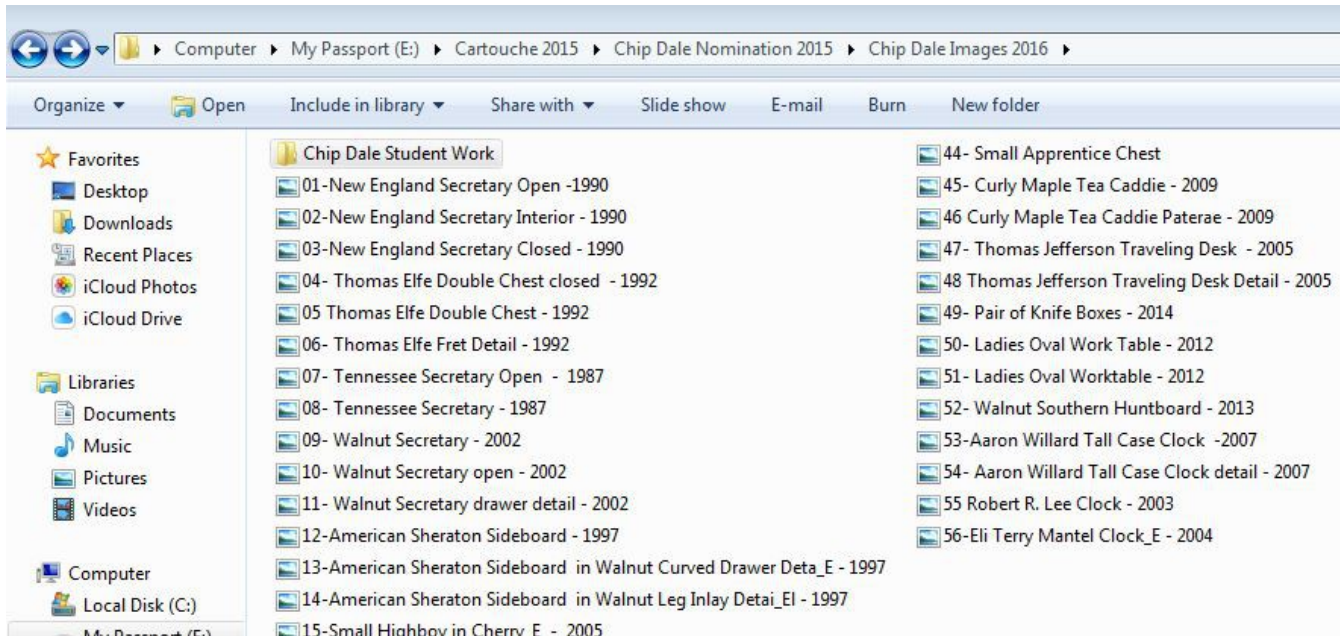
Computer ▸ My Passport (E:) ▸ Cartouche 2015 ▸ Chip Dale Nomination 2015 ▸ Chip Dale Images 2016 ▸

Organize ▾ Open Include in library ▾ Share with ▾ Slide show E-mail Burn New folder

Favorites
Desktop
Downloads
Recent Places
iCloud Photos
iCloud Drive

Libraries
Documents
Music
Pictures
Videos

Computer
Local Disk (C:)
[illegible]

Chip Dale Student Work
01-New England Secretary Open -1990
02-New England Secretary Interior - 1990
03-New England Secretary Closed - 1990
04- Thomas Elfe Double Chest closed - 1992
05 Thomas Elfe Double Chest - 1992
06- Thomas Elfe Fret Detail - 1992
07- Tennessee Secretary Open - 1987
08- Tennessee Secretary - 1987
09- Walnut Secretary - 2002
10- Walnut Secretary open - 2002
11- Walnut Secretary drawer detail - 2002
12-American Sheraton Sideboard - 1997
13-American Sheraton Sideboard in Walnut Curved Drawer Deta_E - 1997
14-American Sheraton Sideboard in Walnut Leg Inlay Detai_El - 1997
15-Small Highboy in Cherry_E - 2005

44- Small Apprentice Chest
45- Curly Maple Tea Caddie - 2009
46 Curly Maple Tea Caddie Paterae - 2009
47- Thomas Jefferson Traveling Desk - 2005
48 Thomas Jefferson Traveling Desk Detail - 2005
49- Pair of Knife Boxes - 2014
50- Ladies Oval Work Table - 2012
51- Ladies Oval Worktable - 2012
52- Walnut Southern Huntboard - 2013
53-Aaron Willard Tall Case Clock -2007
54- Aaron Willard Tall Case Clock detail - 2007
55 Robert R. Lee Clock - 2003
56-Eli Terry Mantel Clock_E - 2004